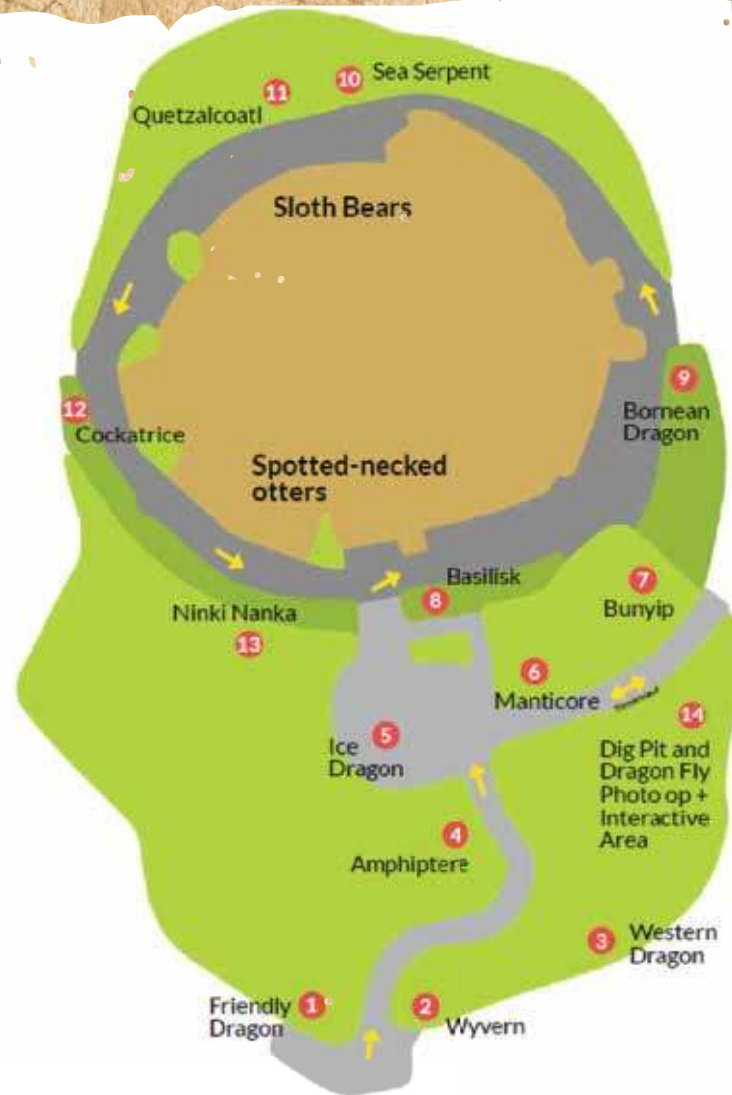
11 Quetzalcoatl
10 Sea Serpent

Sloth Bears

9 Bornean Dragon

12 Cockatrice

Spotted-necked otters

Basilisk 8

7 Bunyip

Ninki Nanka 13

6 Manticore

14 Dig Pit and Dragon Fly Photo op + Interactive Area

Ice Dragon 5

4 Amphiptere

3 Western Dragon

Friendly Dragon 1

2 Wyvern